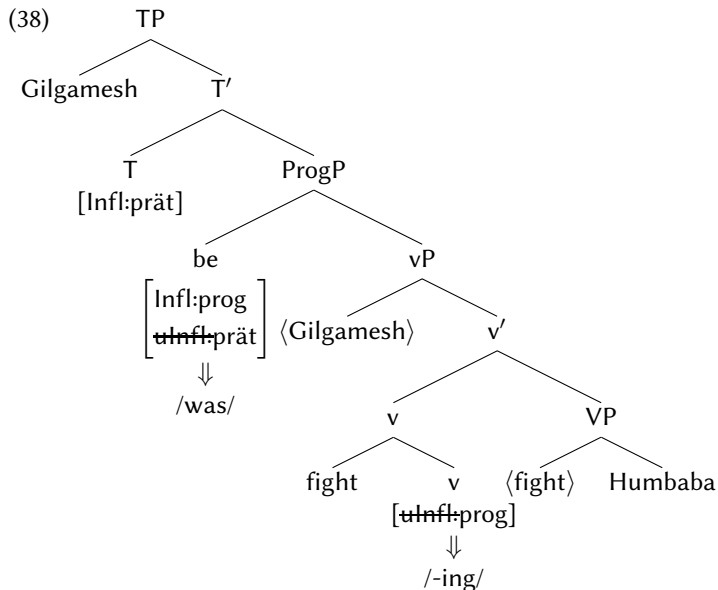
(38) TP

Gilgamesh T′

T [Infl:prät]

ProgP

be $\begin{bmatrix}\text{Infl:prog}\\ \text{~~uInfl:~~prät}\end{bmatrix}$ ⇓ /was/

vP

⟨Gilgamesh⟩

v′

v

fight

v [~~uInfl:~~prog] ⇓ /-ing/

VP

⟨fight⟩

Humbaba